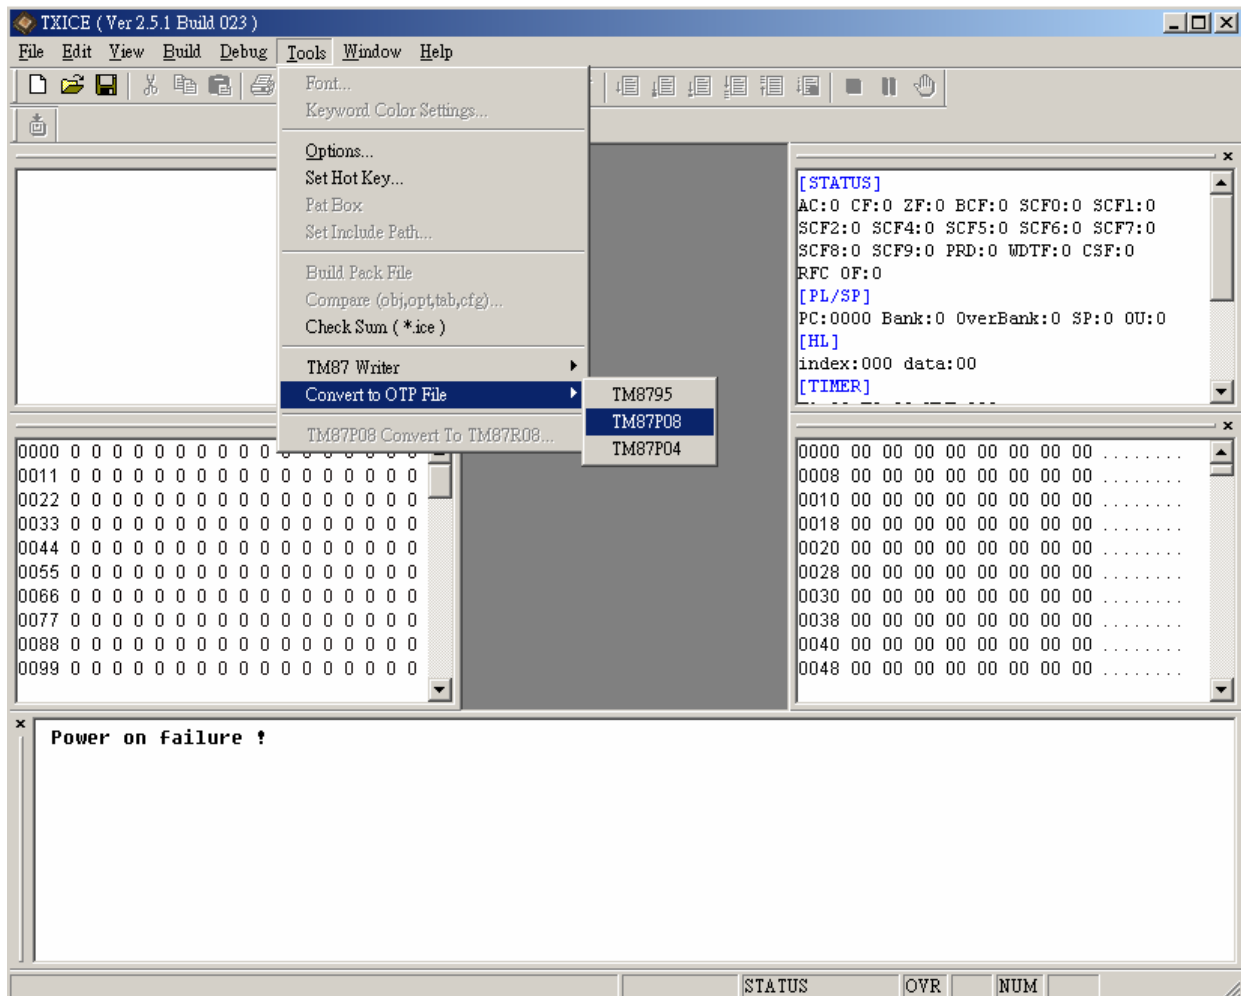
TXICE ( Ver 2.5.1 Build 023 )

File Edit View Build Debug Tools Window Help

Font...
Keyword Color Settings...
Options...
Set Hot Key...
Pat Box
Set Include Path...
Build Pack File
Compare (obj,opt,tab,cfg)...
Check Sum ( *.ice )
TM87 Writer
Convert to OTP File
TM87P08 Convert To TM87R08...

TM8795
TM87P08
TM87P04

[STATUS]
AC:0 CF:0 ZF:0 BCF:0 SCF0:0 SCF1:0
SCF2:0 SCF4:0 SCF5:0 SCF6:0 SCF7:0
SCF8:0 SCF9:0 PRD:0 WDTF:0 CSF:0
RFC OF:0
[PL/SP]
PC:0000 Bank:0 OverBank:0 SP:0 OU:0
[HL]
index:000 data:00
[TIMER]

| 0000 | 0 0 0 0 0 0 0 0 0 0 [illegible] |
|---|---|
| 0011 | 0 0 0 0 0 0 0 0 0 0 0 0 0 0 0 0 0 |
| 0022 | 0 0 0 0 0 0 0 0 0 0 0 0 0 0 0 0 0 |
| 0033 | 0 0 0 0 0 0 0 0 0 0 0 0 0 0 0 0 0 |
| 0044 | 0 0 0 0 0 0 0 0 0 0 0 0 0 0 0 0 0 |
| 0055 | 0 0 0 0 0 0 0 0 0 0 0 0 0 0 0 0 0 |
| 0066 | 0 0 0 0 0 0 0 0 0 0 0 0 0 0 0 0 0 |
| 0077 | 0 0 0 0 0 0 0 0 0 0 0 0 0 0 0 0 0 |
| 0088 | 0 0 0 0 0 0 0 0 0 0 0 0 0 0 0 0 0 |
| 0099 | 0 0 0 0 0 0 0 0 0 0 0 0 0 0 0 0 0 |

0000 00 00 00 00 00 00 00 00 ........
0008 00 00 00 00 00 00 00 00 ........
0010 00 00 00 00 00 00 00 00 ........
0018 00 00 00 00 00 00 00 00 ........
0020 00 00 00 00 00 00 00 00 ........
0028 00 00 00 00 00 00 00 00 ........
0030 00 00 00 00 00 00 00 00 ........
0038 00 00 00 00 00 00 00 00 ........
0040 00 00 00 00 00 00 00 00 ........
0048 00 00 00 00 00 00 00 00 ........

Power on failure !

STATUS OVR NUM